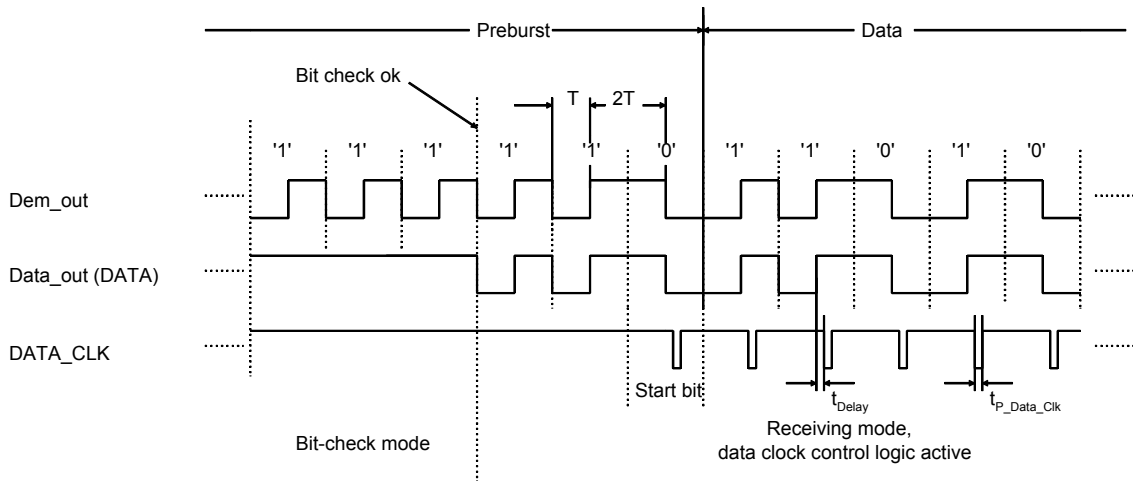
Preburst

Data

Bit check ok

T

2T

'1'

'1'

'1'

'1'

'1'

'0'

'1'

'1'

'0'

'1'

'0'

Dem_out

Data_out (DATA)

DATA_CLK

Start bit

$t_{Delay}$

$t_{P\_Data\_Clk}$

Bit-check mode

Receiving mode, data clock control logic active